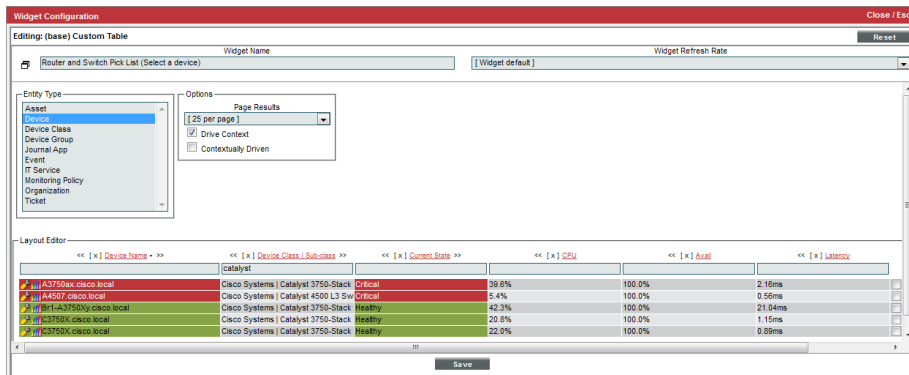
Widget Configuration

Close / Esc

Editing: (base) Custom Table

Reset

Widget Name

Widget Refresh Rate

Router and Switch Pick List (Select a device)

[ Widget default ]

Entity Type

Asset
Device
Device Class
Device Group
Journal App
Event
IT Service
Monitoring Policy
Organization
Ticket

Options

Page Results

[ 25 per page ]

Drive Context

Contextually Driven

Layout Editor

| << [ x ] Device Name • >> | << [ x ] Device Class \| Sub-class >> | << [ x ] Current State >> | << [ x ] CPU | << [ x ] Avail | << [ x ] Latency |
|---|---|---|---|---|---|
| | catalyst | | | | |
| A3750ax.cisco.local | Cisco Systems \| Catalyst 3750-Stack | Critical | 39.6% | 100.0% | 2.16ms |
| A4507.cisco.local | Cisco Systems \| Catalyst 4500 L3 Sw | Critical | 5.4% | 100.0% | 0.56ms |
| Br1-A3750Xy.cisco.local | Cisco Systems \| Catalyst 3750-Stack | Healthy | 42.3% | 100.0% | 21.04ms |
| C3750X.cisco.local | Cisco Systems \| Catalyst 3750-Stack | Healthy | 20.8% | 100.0% | 1.15ms |
| C3750X.cisco.local | Cisco Systems \| Catalyst 3750-Stack | Healthy | 22.0% | 100.0% | 0.89ms |

Save